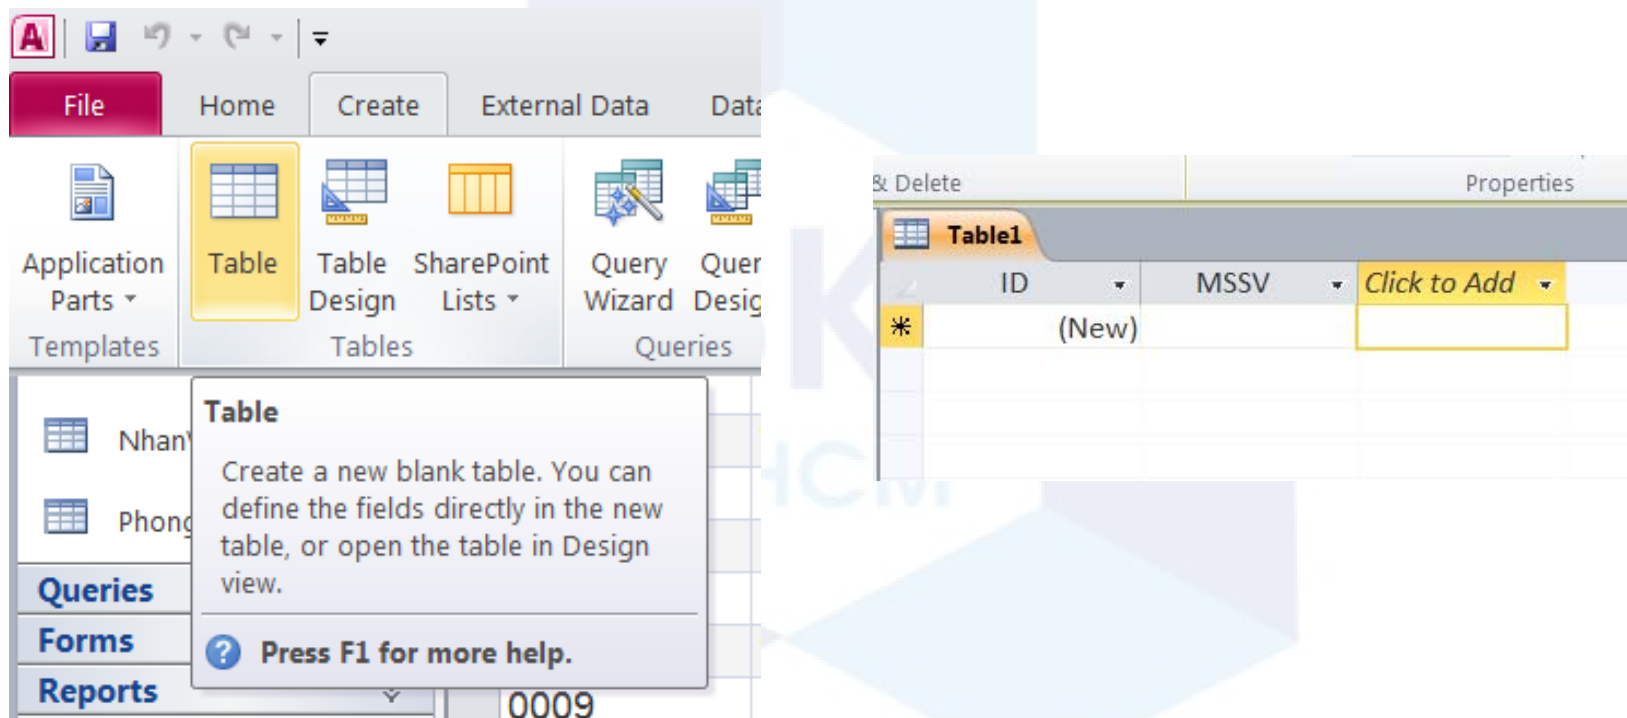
A

File Home Create External Data Data

Application Parts

Table

Table Design

SharePoint Lists

Query Wizard

Quer Desig

Templates Tables Queries

Nhan

Phong

Queries

Forms

Reports

0009

Table

Create a new blank table. You can define the fields directly in the new table, or open the table in Design view.

Press F1 for more help.

& Delete

Properties

Table1

| ID | MSSV | Click to Add |
|---|---|---|
| (New) | | |